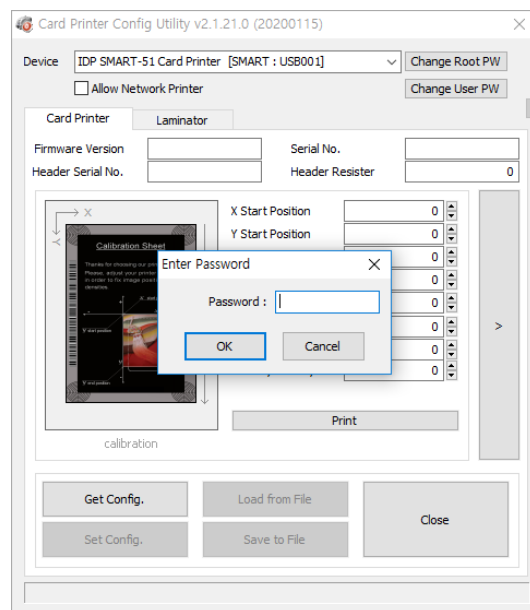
Card Printer Config Utility v2.1.21.0 (20200115)

Device IDP SMART-51 Card Printer [SMART : USB001]
Change Root PW
Allow Network Printer
Change User PW

Card Printer
Laminator

Firmware Version
Serial No.
Header Serial No.
Header Resister
0

X
Y
Calibration Sheet
Thanks for choosing our printer. Please, adjust your printer in order to fix image position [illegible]
X start position
Y start position
Y end position

X Start Position
0
Y Start Position
0
0
0
0
0
0

Enter Password
Password :
OK
Cancel

>

Print

calibration

Get Config.
Load from File
Close
Set Config.
Save to File